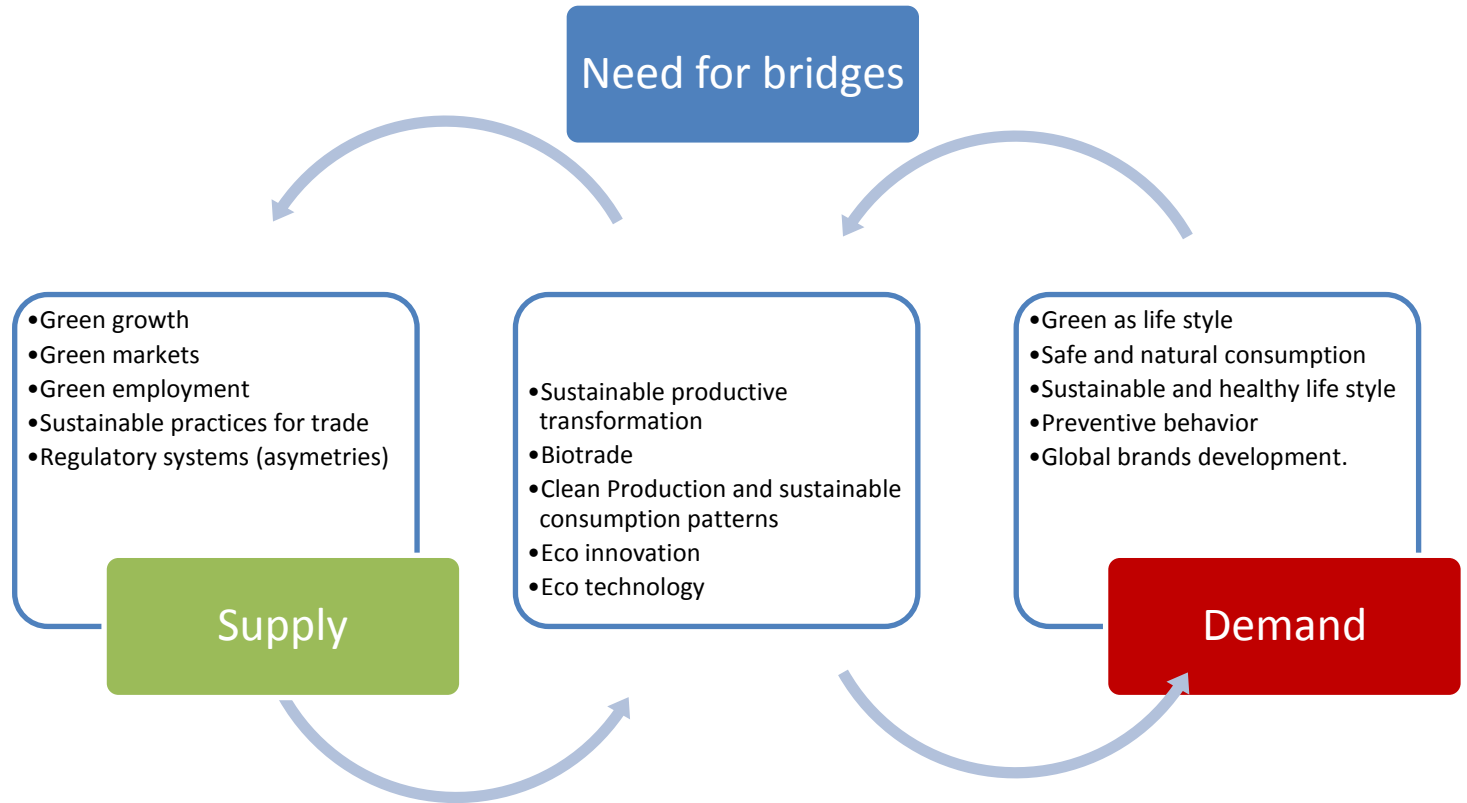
Need for bridges

•Green growth
•Green markets
•Green employment
•Sustainable practices for trade
•Regulatory systems (asymetries)

Supply

•Sustainable productive transformation
•Biotrade
•Clean Production and sustainable consumption patterns
•Eco innovation
•Eco technology

•Green as life style
•Safe and natural consumption
•Sustainable and healthy life style
•Preventive behavior
•Global brands development.

Demand